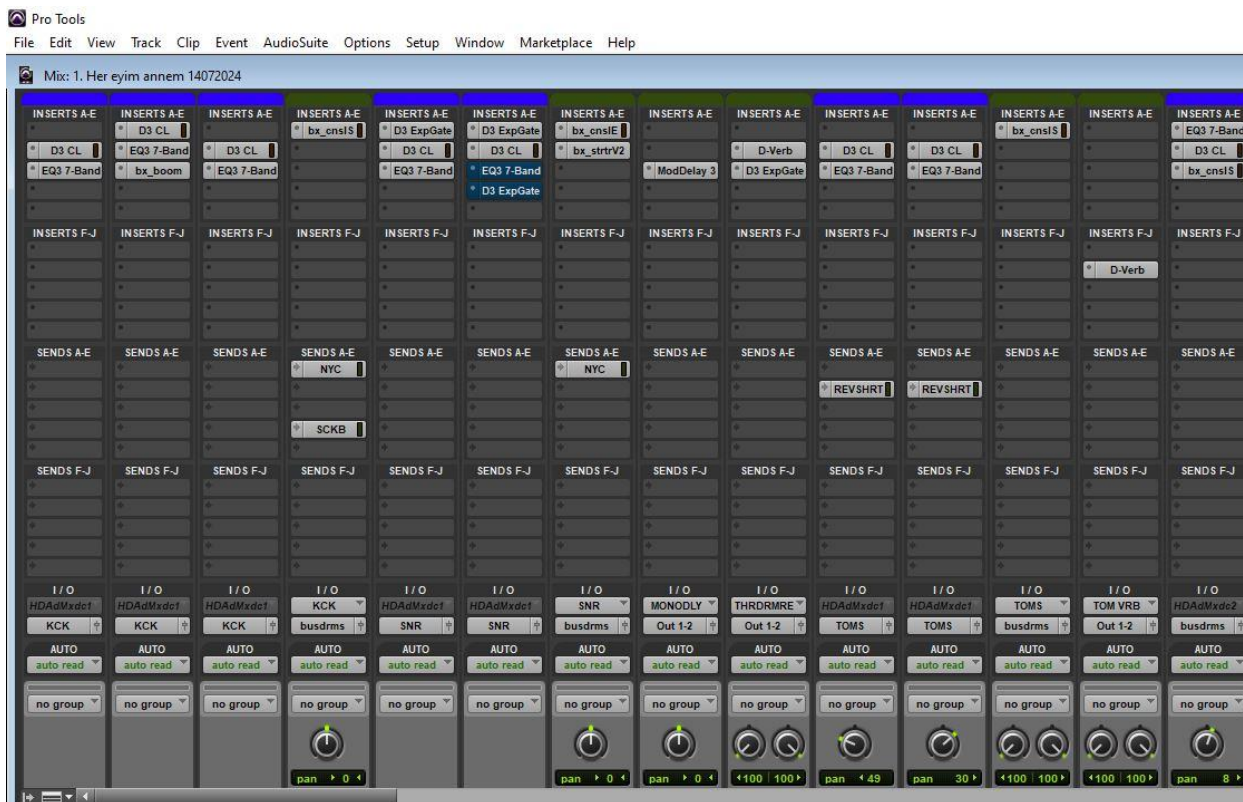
Pro Tools

File Edit View Track Clip Event AudioSuite Options Setup Window Marketplace Help

Mix: 1. Her eyim annem 14072024

| INSERTS A-E | INSERTS A-E | INSERTS A-E | INSERTS A-E | INSERTS A-E | INSERTS A-E | INSERTS A-E | INSERTS A-E | INSERTS A-E | INSERTS A-E | INSERTS A-E | INSERTS A-E | INSERTS A-E | INSERTS A-E |
|---|---|---|---|---|---|---|---|---|---|---|---|---|---|
| | D3 CL | | bx_cnslS | D3 ExpGate | D3 ExpGate | bx_cnslE | | | | | bx_cnslS | | EQ3 7-Band |
| D3 CL | EQ3 7-Band | D3 CL | | D3 CL | D3 CL | bx_strtrV2 | | D-Verb | D3 CL | D3 CL | | | D3 CL |
| EQ3 7-Band | bx_boom | EQ3 7-Band | | EQ3 7-Band | EQ3 7-Band | | ModDelay 3 | D3 ExpGate | EQ3 7-Band | EQ3 7-Band | | | bx_cnslS |
| | | | | | D3 ExpGate | | | | | | | | |
| INSERTS F-J | INSERTS F-J | INSERTS F-J | INSERTS F-J | INSERTS F-J | INSERTS F-J | INSERTS F-J | INSERTS F-J | INSERTS F-J | INSERTS F-J | INSERTS F-J | INSERTS F-J | INSERTS F-J | INSERTS F-J |
| | | | | | | | | | | | | D-Verb | |
| SENDS A-E | SENDS A-E | SENDS A-E | SENDS A-E | SENDS A-E | SENDS A-E | SENDS A-E | SENDS A-E | SENDS A-E | SENDS A-E | SENDS A-E | SENDS A-E | SENDS A-E | SENDS A-E |
| | | | NYC | | | NYC | | | | | | | |
| | | | | | | | | | REVSHRT | REVSHRT | | | |
| | | | SCKB | | | | | | | | | | |
| SENDS F-J | SENDS F-J | SENDS F-J | SENDS F-J | SENDS F-J | SENDS F-J | SENDS F-J | SENDS F-J | SENDS F-J | SENDS F-J | SENDS F-J | SENDS F-J | SENDS F-J | SENDS F-J |
| I / O | I / O | I / O | I / O | I / O | I / O | I / O | I / O | I / O | I / O | I / O | I / O | I / O | I / O |
| HDAdMxdc1 | HDAdMxdc1 | HDAdMxdc1 | KCK | HDAdMxdc1 | HDAdMxdc1 | SNR | MONODLY | THRDRMRE | HDAdMxdc1 | HDAdMxdc1 | TOMS | TOM VRB | HDAdMxdc2 |
| KCK | KCK | KCK | busdrms | SNR | SNR | busdrms | Out 1-2 | Out 1-2 | TOMS | TOMS | busdrms | Out 1-2 | busdrms |
| AUTO | AUTO | AUTO | AUTO | AUTO | AUTO | AUTO | AUTO | AUTO | AUTO | AUTO | AUTO | AUTO | AUTO |
| auto read | auto read | auto read | auto read | auto read | auto read | auto read | auto read | auto read | auto read | auto read | auto read | auto read | auto read |
| no group | no group | no group | no group | no group | no group | no group | no group | no group | no group | no group | no group | no group | no group |
| | | | pan ▸ 0 ◂ | | | pan ▸ 0 ◂ | pan ▸ 0 ◂ | ◂100 100▸ | pan ◂ 49 | pan 30▸ | ◂100 100▸ | ◂100 100▸ | pan 8▸ |